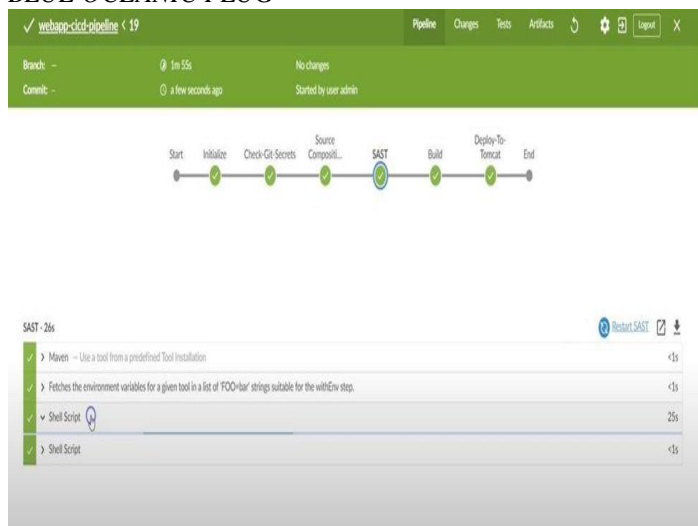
BLUE OCEANIC FLOG

✓ webapp-cicd-pipeline < 19

Pipeline Changes Tests Artifacts Logout X

Branch: –
Commit: –

1m 55s
a few seconds ago

No changes
Started by user admin

Start Initialize Check-Git-Secrets Source Compositi... SAST Build Deploy-To-Tomcat End

SAST - 26s

Restart SAST

> Maven – Use a tool from a predefined Tool Installation <1s

> Fetches the environment variables for a given tool in a list of 'FOO=bar' strings suitable for the withEnv step. <1s

Shell Script 25s

> Shell Script <1s